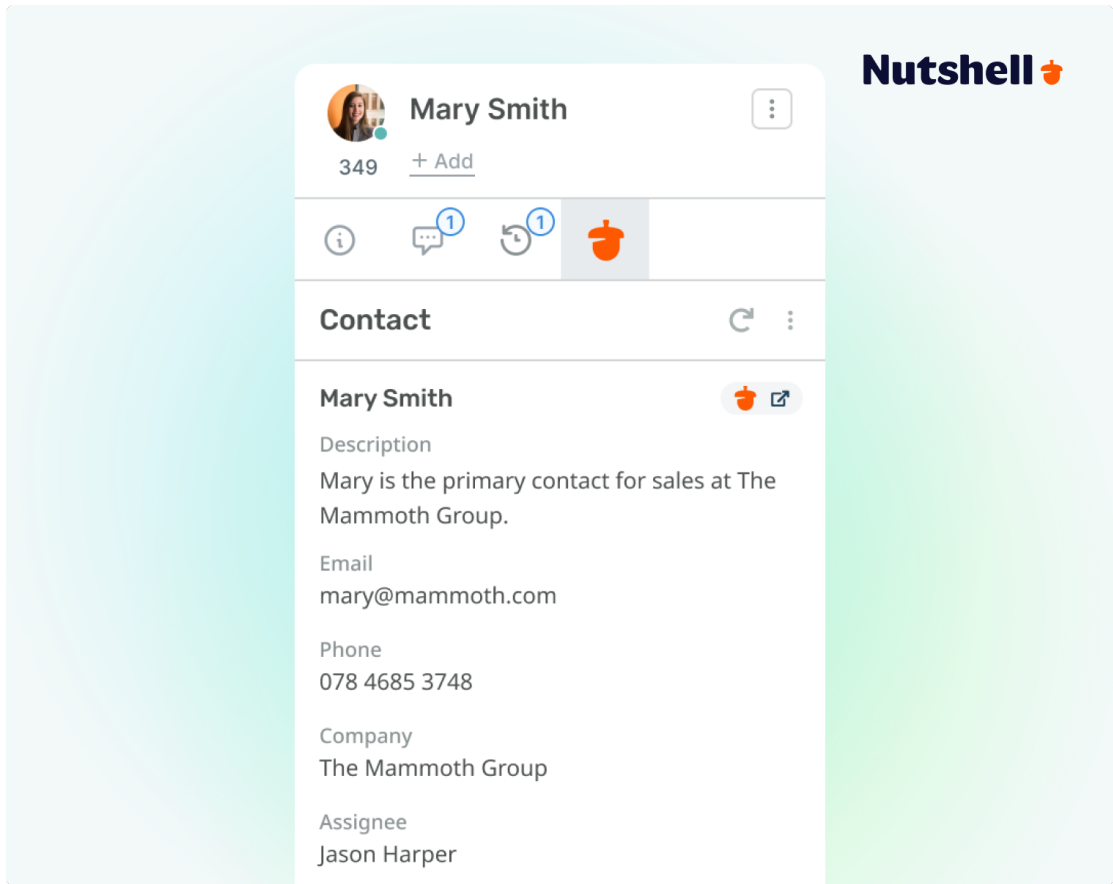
Nutshell

Mary Smith

349

+ Add

1

1

Contact

Mary Smith

Description

Mary is the primary contact for sales at The Mammoth Group.

Email

mary@mammoth.com

Phone

078 4685 3748

Company

The Mammoth Group

Assignee

Jason Harper